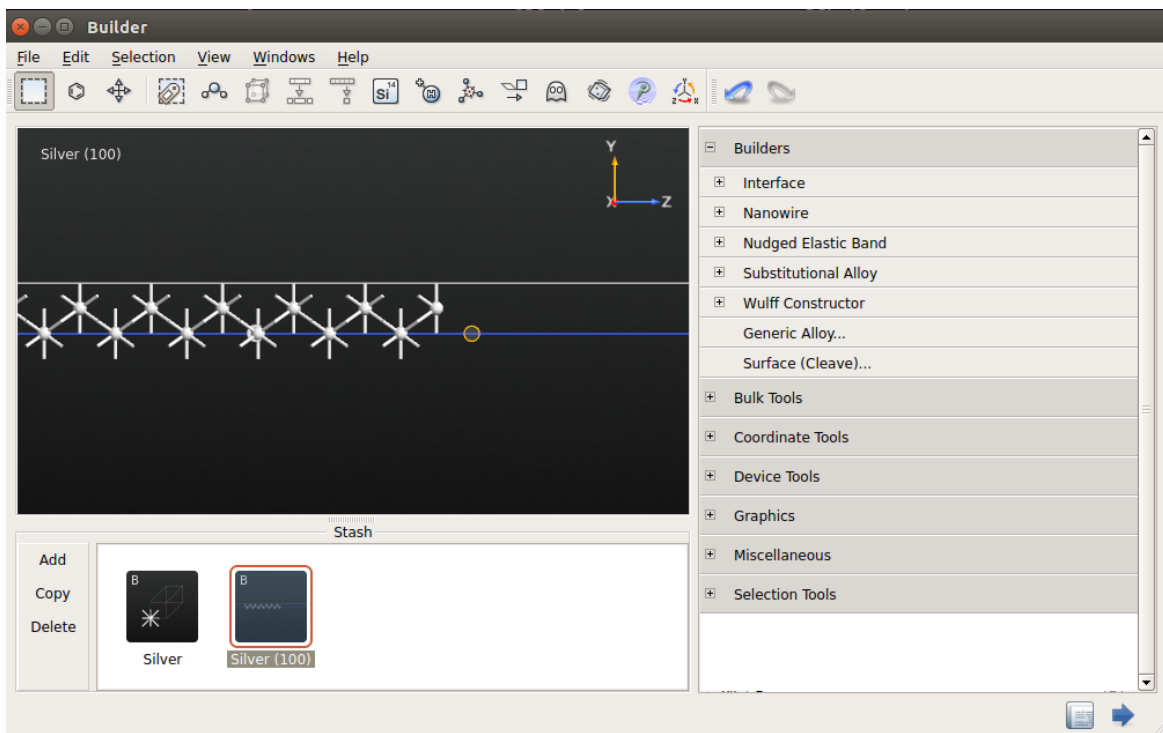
Builder

File Edit Selection View Windows Help

Si

Silver (100)

Y
X Z

Builders
Interface
Nanowire
Nudged Elastic Band
Substitutional Alloy
Wulff Constructor
Generic Alloy...
Surface (Cleave)...
Bulk Tools
Coordinate Tools
Device Tools
Graphics
Miscellaneous
Selection Tools

Stash
Add
Copy
Delete
B
Silver
B
Silver (100)